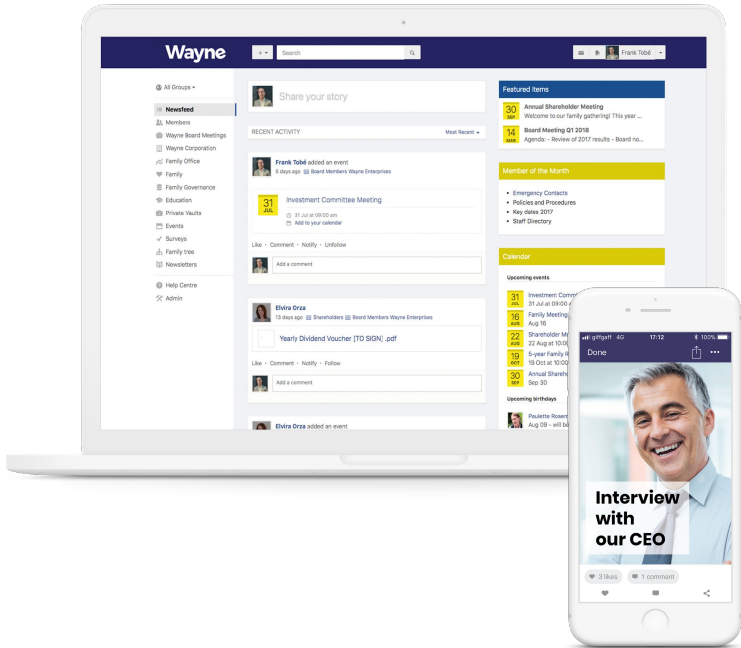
Wayne

+ ▾ Search

Frank Tobé ▾

All Groups ▾

Newsfeed
Members
Wayne Board Meetings
Wayne Corporation
Family Office
Family
Family Governance
Education
Private Vaults
Events
Surveys
Family tree
Newsletters

Help Centre
Admin

Share your story

RECENT ACTIVITY

Most Recent ▾

Frank Tobé added an event
5 days ago Board Members Wayne Enterprises

31 JUL Investment Committee Meeting
31 Jul at 09:00 am
Add to your calendar

Like · Comment · Notify · Unfollow

Add a comment

Elvira Orza
13 days ago Shareholders Board Members Wayne Enterprises

Yearly Dividend Voucher [TO SIGN] .pdf

Like · Comment · Notify · Follow

Add a comment

Elvira Orza added an event

Featured Items

30 SEP Annual Shareholder Meeting
Welcome to our family gathering! This year ...

14 MAR Board Meeting Q1 2018
Agenda: - Review of 2017 results - Board no...

Member of the Month

Emergency Contacts
Policies and Procedures
Key dates 2017
Staff Directory

Calendar

Upcoming events

31 JUL Investment Comm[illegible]
31 Jul at 09:00 am

16 AUG Family Me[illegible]
Aug 16

22 AUG Shareholder Me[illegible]
Aug 22

19 OCT 5-year Family P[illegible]
19 Oct at 10:00 am

30 SEP Annual Sha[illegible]
Sep 30

Upcoming birthdays

Paulette Rosen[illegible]
Aug 09 - will be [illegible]

giffgaff 4G 17:12 100%

Done

Interview with our CEO

3 likes

1 comment